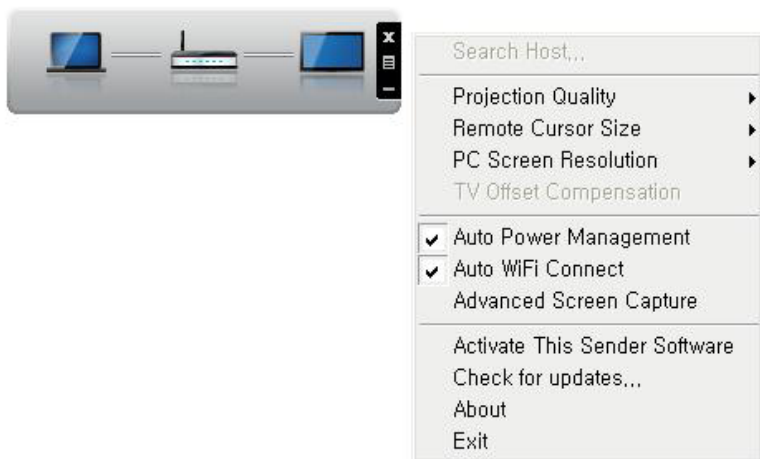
Search Host,,,

Projection Quality
Remote Cursor Size
PC Screen Resolution
TV Offset Compensation

Auto Power Management
Auto WiFi Connect
Advanced Screen Capture

Activate This Sender Software
Check for updates,,,
About
Exit